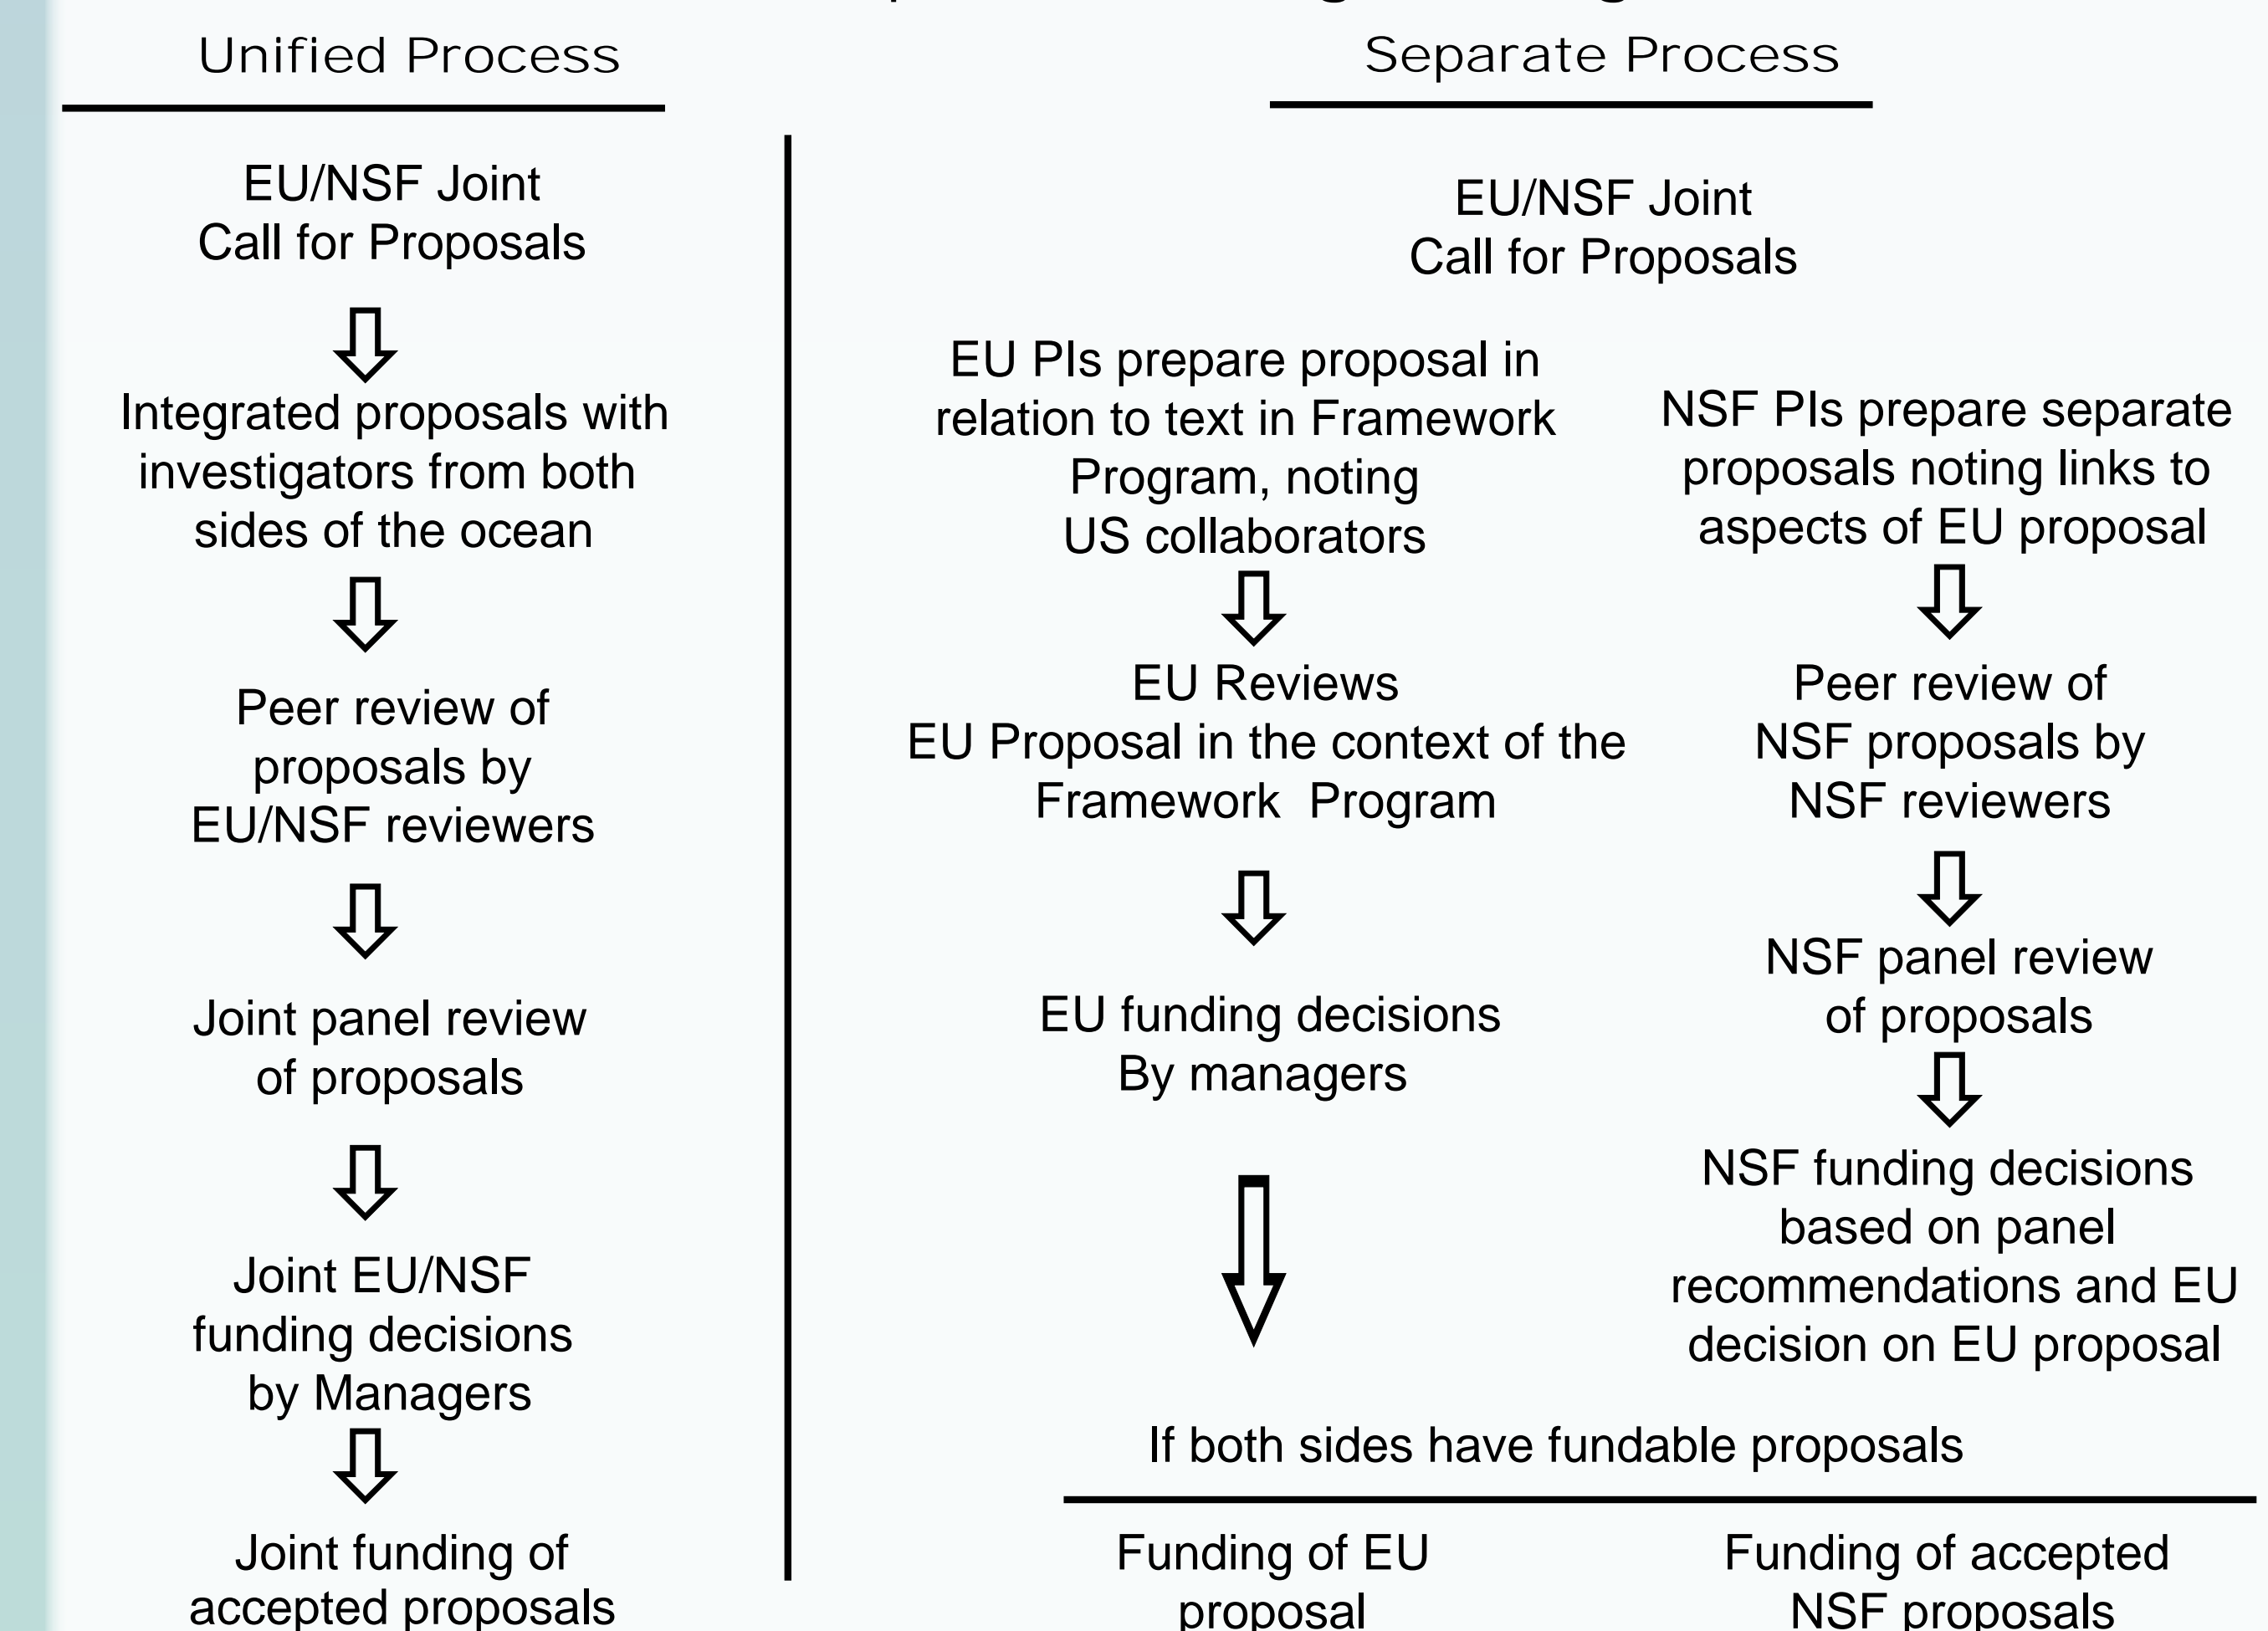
Unified Process

EU/NSF Joint Call for Proposals

Integrated proposals with investigators from both sides of the ocean

Peer review of proposals by EU/NSF reviewers

Joint panel review of proposals

Joint EU/NSF funding decisions by Managers

Joint funding of accepted proposals

Separate Process

EU/NSF Joint Call for Proposals

EU PIs prepare proposal in relation to text in Framework Program, noting US collaborators

EU Reviews EU Proposal in the context of the Framework Program

EU funding decisions By managers

NSF PIs prepare separate proposals noting links to aspects of EU proposal

Peer review of NSF proposals by NSF reviewers

NSF panel review of proposals

NSF funding decisions based on panel recommendations and EU decision on EU proposal

If both sides have fundable proposals

Funding of EU proposal

Funding of accepted NSF proposals